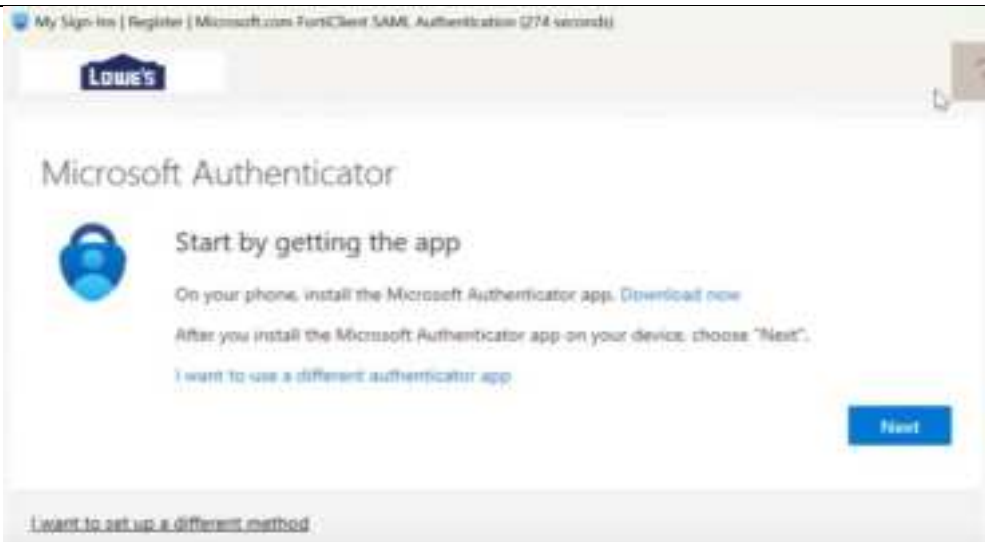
My Sign-Ins | Register | Microsoft.com FortiClient SAML Authentication (274 seconds)

LOWE'S

Microsoft Authenticator

Start by getting the app

On your phone, install the Microsoft Authenticator app. Download now

After you install the Microsoft Authenticator app on your device, choose "Next".

I want to use a different authenticator app

Next

I want to set up a different method